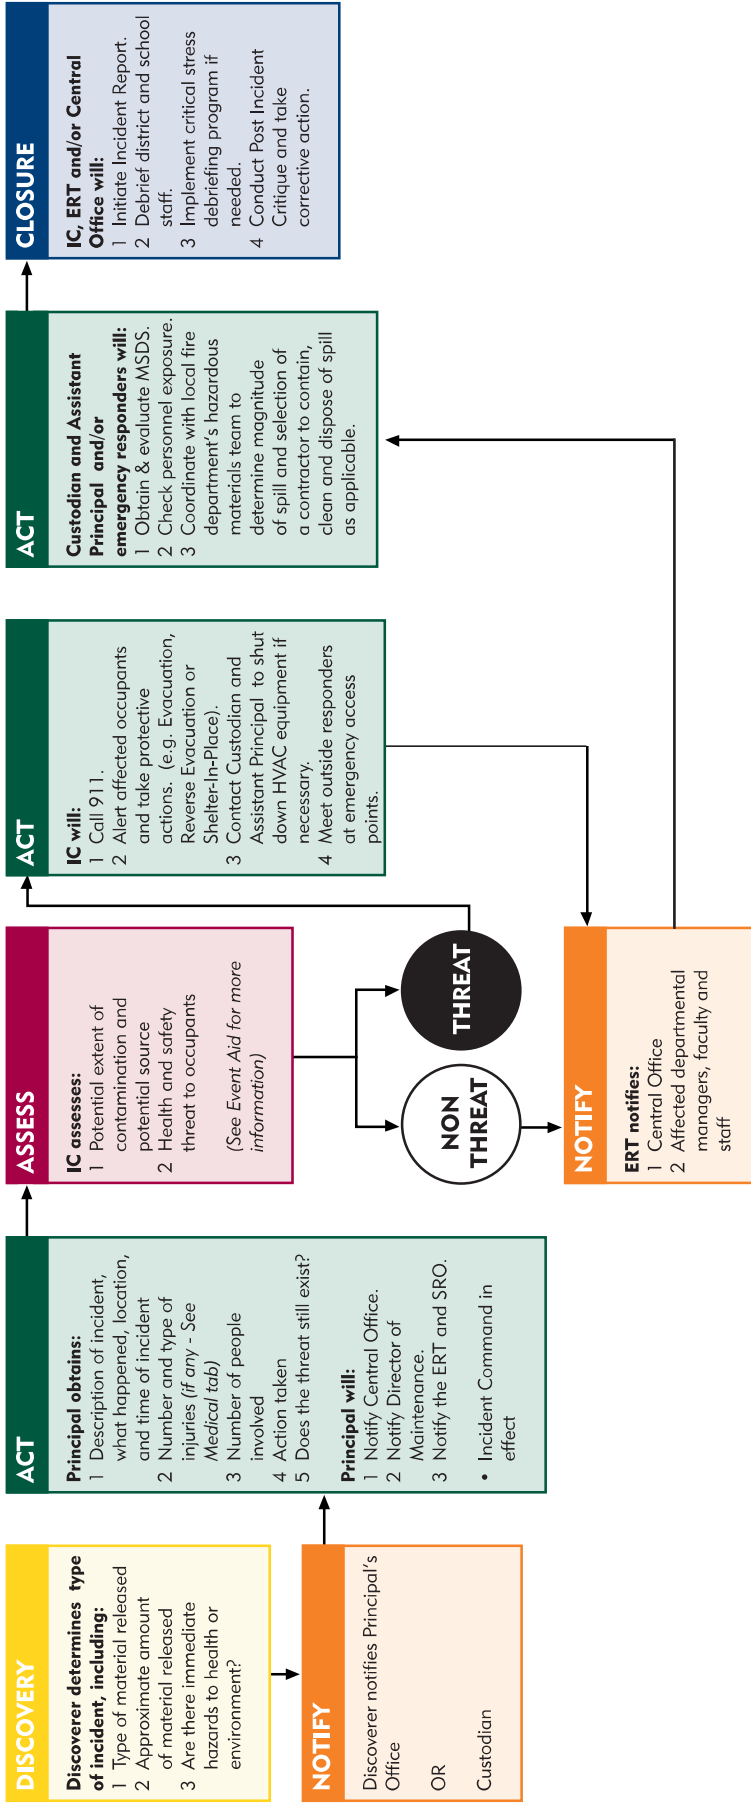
DISCOVERY

Discoverer determines type of incident, including:
1 Type of material released
2 Approximate amount of material released
3 Are there immediate hazards to health or environment?

NOTIFY

Discoverer notifies Principal's Office

OR

Custodian

ACT

Principal obtains:
1 Description of incident, what happened, location, and time of incident
2 Number and type of injuries (If any - See Medical tab)
3 Number of people involved
4 Action taken
5 Does the threat still exist?

Principal will:
1 Notify Central Office.
2 Notify Director of Maintenance.
3 Notify the ERT and SRO.

• Incident Command in effect

ASSESS

IC assesses:
1 Potential extent of contamination and potential source
2 Health and safety threat to occupants

(See Event Aid for more information)

NON THREAT

THREAT

NOTIFY

ERT notifies:
1 Central Office
2 Affected departmental managers, faculty and staff

ACT

IC will:
1 Call 911.
2 Alert affected occupants and take protective actions. (e.g. Evacuation, Reverse Evacuation or Shelter-In-Place).
3 Contact Custodian and Assistant Principal to shut down HVAC equipment if necessary.
4 Meet outside responders at emergency access points.

ACT

Custodian and Assistant Principal and/or emergency responders will:
1 Obtain & evaluate MSDS.
2 Check personnel exposure.
3 Coordinate with local fire department's hazardous materials team to determine magnitude of spill and selection of a contractor to contain, clean and dispose of spill as applicable.

CLOSURE

IC, ERT and/or Central Office will:
1 Initiate Incident Report.
2 Debrief district and school staff.
3 Implement critical stress debriefing program if needed.
4 Conduct Post Incident Critique and take corrective action.